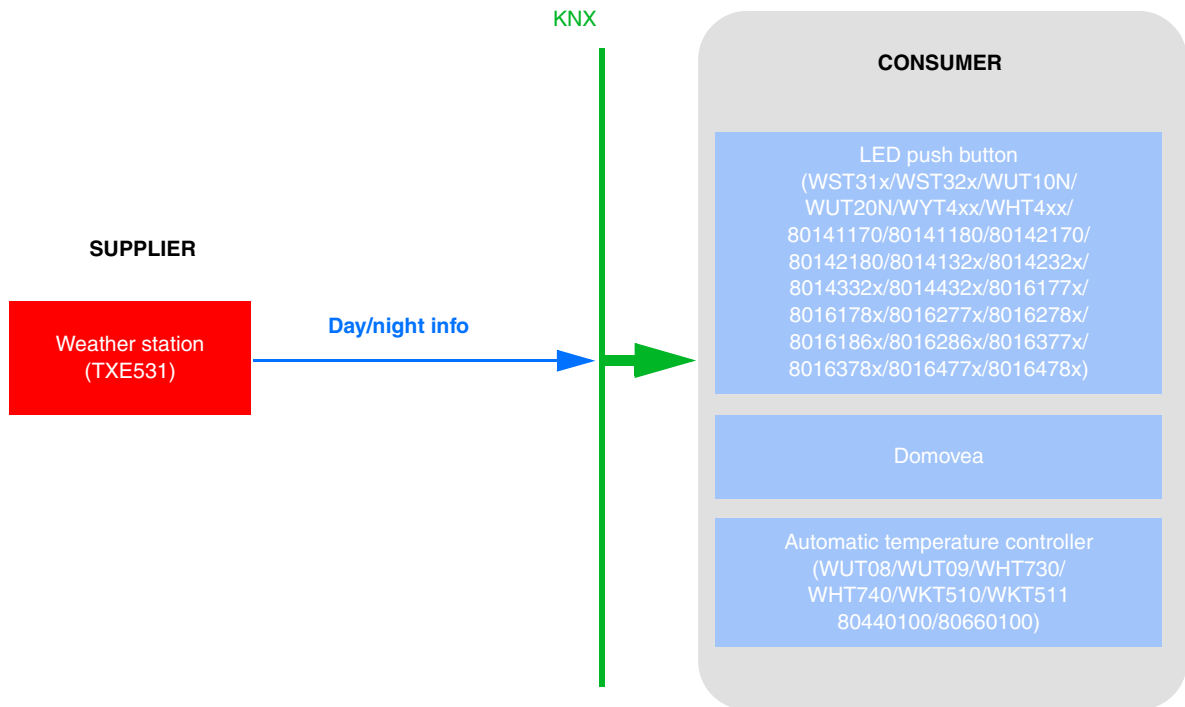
KNX

CONSUMER

SUPPLIER

Weather station (TXE531)

Day/night info

LED push button (WST31x/WST32x/WUT10N/ WUT20N/WYT4xx/WHT4xx/ 80141170/80141180/80142170/ 80142180/8014132x/8014232x/ 8014332x/8014432x/8016177x/ 8016178x/8016277x/8016278x/ 8016186x/8016286x/8016377x/ 8016378x/8016477x/8016478x)

Domovea

Automatic temperature controller (WUT08/WUT09/WHT730/ WHT740/WKT510/WKT511 80440100/80660100)